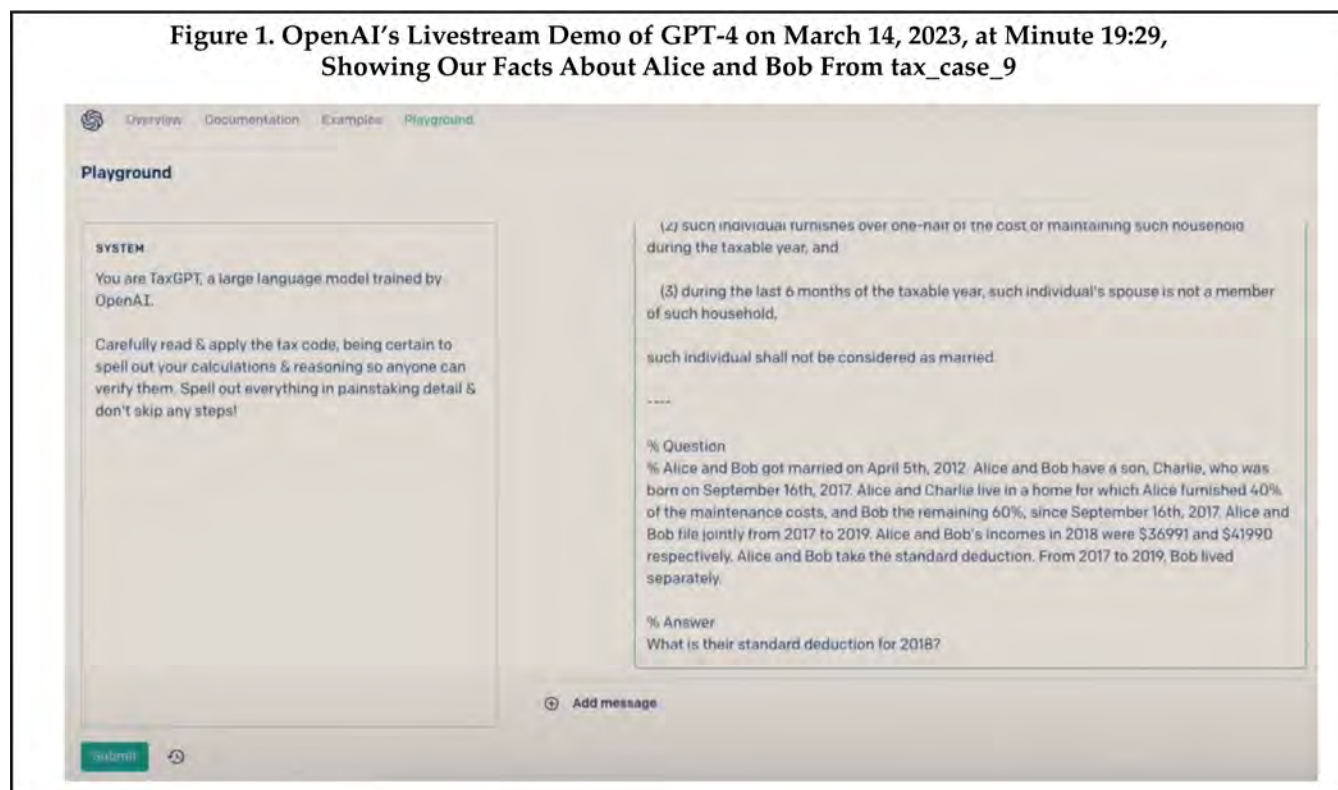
Figure 1. OpenAI's Livestream Demo of GPT-4 on March 14, 2023, at Minute 19:29, Showing Our Facts About Alice and Bob From tax_case_9

Overview Documentation Examples Playground

Playground

SYSTEM

You are TaxGPT, a large language model trained by OpenAI.

Carefully read & apply the tax code, being certain to spell out your calculations & reasoning so anyone can verify them. Spell out everything in painstaking detail & don't skip any steps!

(2) such individual furnishes over one-half of the cost of maintaining such household during the taxable year, and

(3) during the last 6 months of the taxable year, such individual's spouse is not a member of such household,

such individual shall not be considered as married.

----

% Question
% Alice and Bob got married on April 5th, 2012. Alice and Bob have a son, Charlie, who was born on September 16th, 2017. Alice and Charlie live in a home for which Alice furnished 40% of the maintenance costs, and Bob the remaining 60%, since September 16th, 2017. Alice and Bob file jointly from 2017 to 2019. Alice and Bob's incomes in 2018 were $36991 and $41990 respectively. Alice and Bob take the standard deduction. From 2017 to 2019, Bob lived separately.

% Answer
What is their standard deduction for 2018?

Add message

Submit